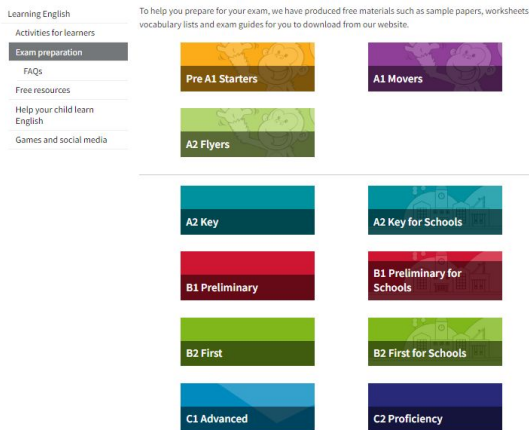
Learning English
Activities for learners
Exam preparation
FAQs
Free resources
Help your child learn English
Games and social media

To help you prepare for your exam, we have produced free materials such as sample papers, worksheets vocabulary lists and exam guides for you to download from our website.

Pre A1 Starters
A1 Movers
A2 Flyers

A2 Key
A2 Key for Schools
B1 Preliminary
B1 Preliminary for Schools
B2 First
B2 First for Schools
C1 Advanced
C2 Proficiency